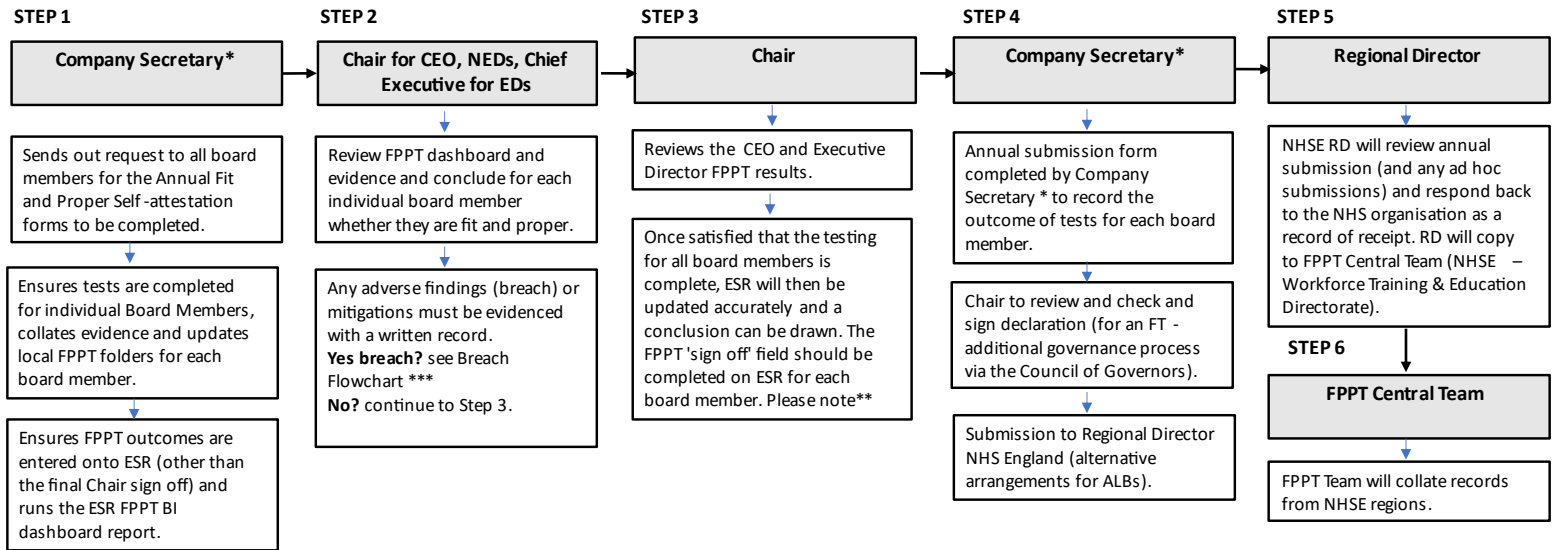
STEP 1

Company Secretary*

Sends out request to all board members for the Annual Fit and Proper Self-attestation forms to be completed.

Ensures tests are completed for individual Board Members, collates evidence and updates local FPPT folders for each board member.

Ensures FPPT outcomes are entered onto ESR (other than the final Chair sign off) and runs the ESR FPPT BI dashboard report.

STEP 2

Chair for CEO, NEDs, Chief Executive for EDs

Review FPPT dashboard and evidence and conclude for each individual board member whether they are fit and proper.

Any adverse findings (breach) or mitigations must be evidenced with a written record.
**Yes breach?** see Breach Flowchart ***
**No?** continue to Step 3.

STEP 3

Chair

Reviews the CEO and Executive Director FPPT results.

Once satisfied that the testing for all board members is complete, ESR will then be updated accurately and a conclusion can be drawn. The FPPT 'sign off' field should be completed on ESR for each board member. Please note**

STEP 4

Company Secretary*

Annual submission form completed by Company Secretary * to record the outcome of tests for each board member.

Chair to review and check and sign declaration (for an FT - additional governance process via the Council of Governors).

Submission to Regional Director NHS England (alternative arrangements for ALBs).

STEP 5

Regional Director

NHSE RD will review annual submission (and any ad hoc submissions) and respond back to the NHS organisation as a record of receipt. RD will copy to FPPT Central Team (NHSE – Workforce Training & Education Directorate).

STEP 6

FPPT Central Team

FPPT Team will collate records from NHSE regions.